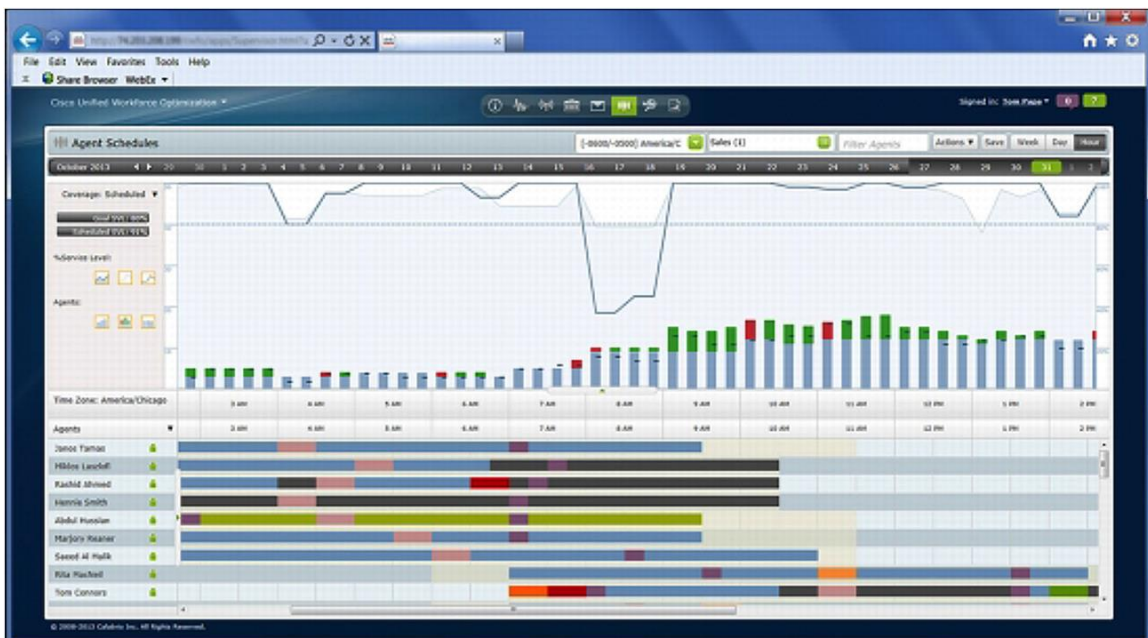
File Edit View Favorites Tools Help
Share Browser WebEx

Cisco Unified Workforce Optimization

Signed in: Tom Pease

Agent Schedules

(-0600/-0500) America/C
Sales (1)
Filter Agents
Actions
Save
Week
Day
Hour

October 2013
29 30 1 2 3 4 5 6 7 8 9 10 11 12 13 14 15 16 17 18 19 20 21 22 23 24 25 26 27 28 29 30 31 1 2

Coverage: Scheduled

Goal SVL: 80%
Scheduled SVL: 91%

%Service Level:

Agents:

Time Zone: America/Chicago
3 AM 4 AM 5 AM 6 AM 7 AM 8 AM 9 AM 10 AM 11 AM 12 PM 1 PM 2 PM

Agents
3 AM 4 AM 5 AM 6 AM 7 AM 8 AM 9 AM 10 AM 11 AM 12 PM 1 PM 2 PM

Janos Tamas
Miklos Laszlo
Rashid Ahmed
Hannie Smith
Abdul Hussian
Marjory Reaner
Saeed Al Malik
Rita Machell
Tom Connors

© 2000-2013 Calabrio Inc. All Rights Reserved.